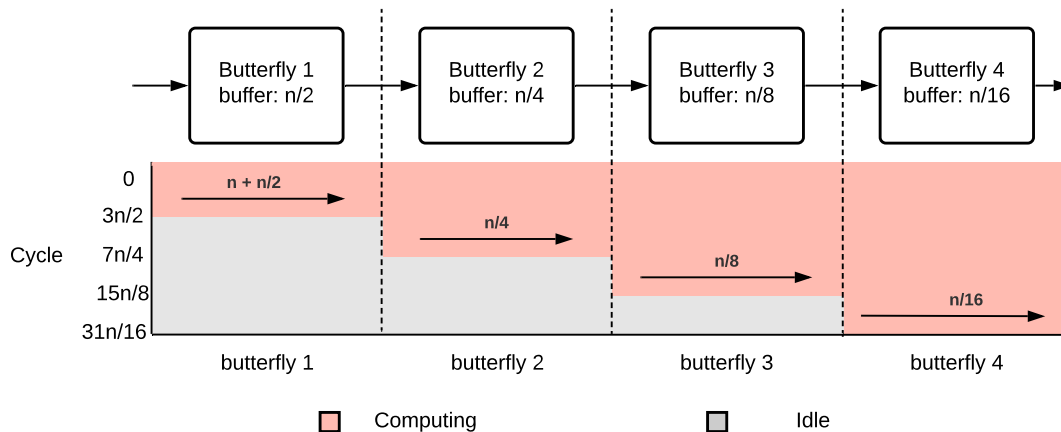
Butterfly 1
buffer: n/2

Butterfly 2
buffer: n/4

Butterfly 3
buffer: n/8

Butterfly 4
buffer: n/16

Cycle

0
3n/2
7n/4
15n/8
31n/16

n + n/2

n/4

n/8

n/16

butterfly 1

butterfly 2

butterfly 3

butterfly 4

Computing

Idle